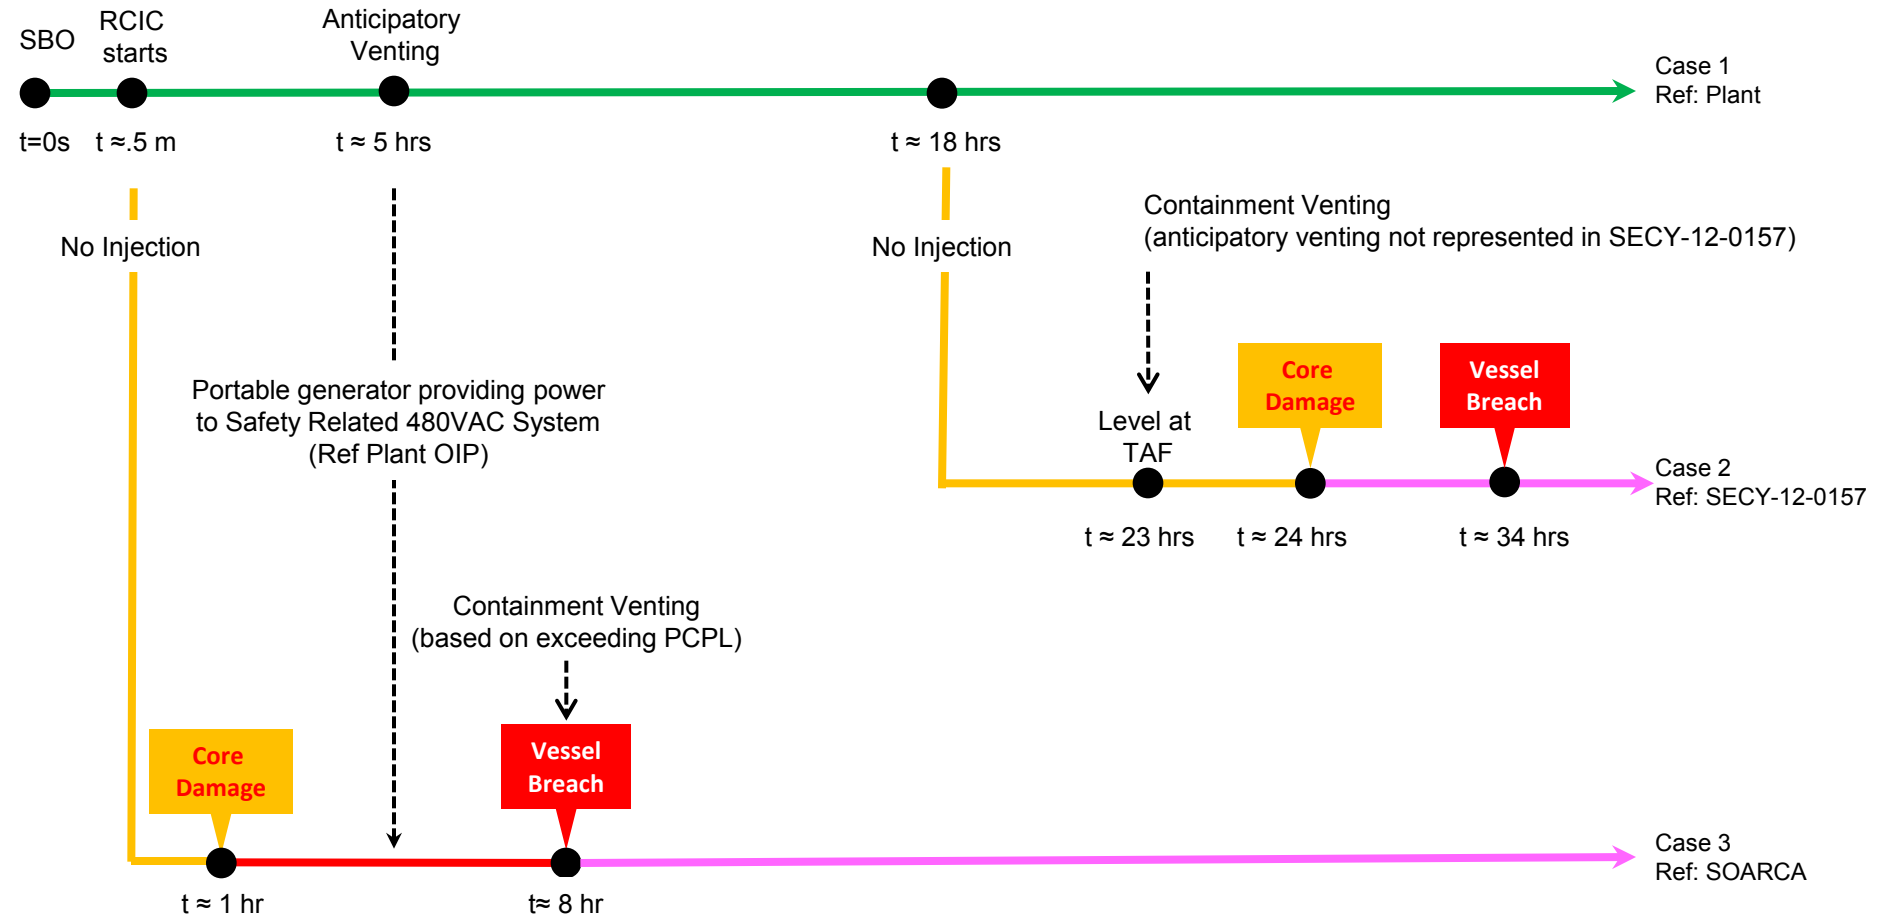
SBO

RCIC starts

Anticipatory Venting

Case 1
Ref: Plant

t=0s

t ≈.5 m

t ≈ 5 hrs

t ≈ 18 hrs

No Injection

No Injection

Containment Venting
(anticipatory venting not represented in SECY-12-0157)

Portable generator providing power to Safety Related 480VAC System
(Ref Plant OIP)

Level at TAF

Core Damage

Vessel Breach

Case 2
Ref: SECY-12-0157

t ≈ 23 hrs

t ≈ 24 hrs

t ≈ 34 hrs

Containment Venting
(based on exceeding PCPL)

Core Damage

Vessel Breach

Case 3
Ref: SOARCA

t ≈ 1 hr

t≈ 8 hr